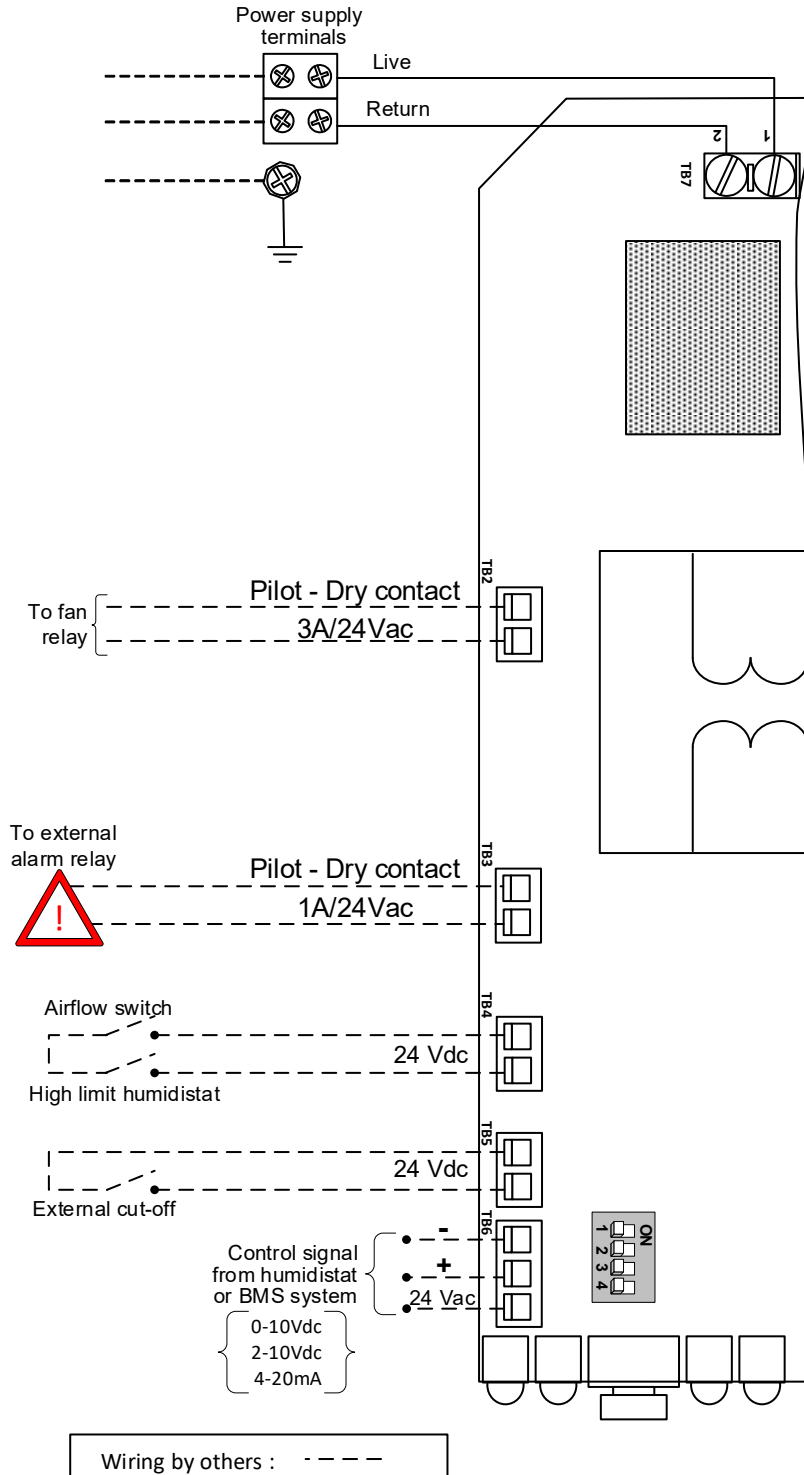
Power supply terminals

Live

Return

2

1

TB7

TB2

To fan relay

Pilot - Dry contact

3A/24Vac

To external alarm relay

TB3

Pilot - Dry contact

1A/24Vac

!

Airflow switch

TB4

24 Vdc

High limit humidistat

TB5

24 Vdc

External cut-off

TB6

-

+

24 Vac

Control signal from humidistat or BMS system

0-10Vdc
2-10Vdc
4-20mA

ON
1
2
3
4

Wiring by others :